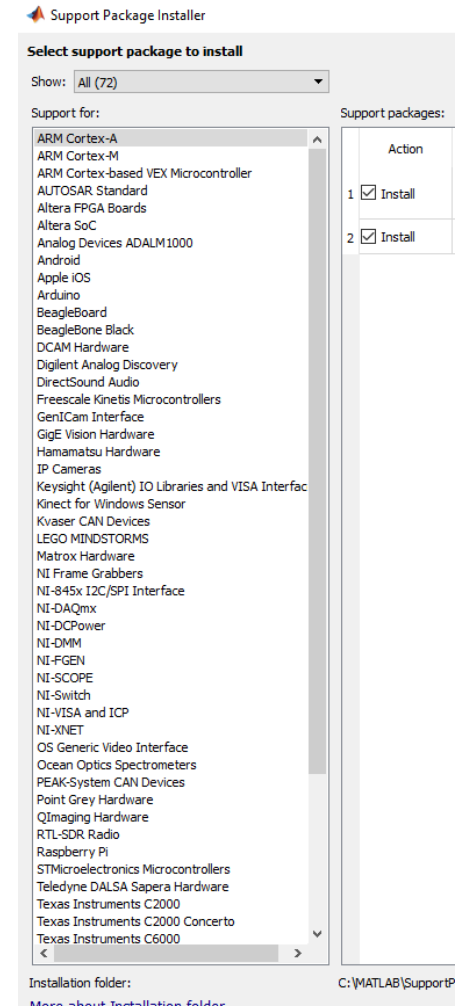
Support Package Installer

Select support package to install

Show: All (72)

Support for:

ARM Cortex-A
ARM Cortex-M
ARM Cortex-based VEX Microcontroller
AUTOSAR Standard
Altera FPGA Boards
Altera SoC
Analog Devices ADALM1000
Android
Apple iOS
Arduino
BeagleBoard
BeagleBone Black
DCAM Hardware
Digilent Analog Discovery
DirectSound Audio
Freescale Kinetis Microcontrollers
GenICam Interface
GigE Vision Hardware
Hamamatsu Hardware
IP Cameras
Keysight (Agilent) IO Libraries and VISA Interfac
Kinect for Windows Sensor
Kvaser CAN Devices
LEGO MINDSTORMS
Matrox Hardware
NI Frame Grabbers
NI-845x I2C/SPI Interface
NI-DAQmx
NI-DCPower
NI-DMM
NI-FGEN
NI-SCOPE
NI-Switch
NI-VISA and ICP
NI-XNET
OS Generic Video Interface
Ocean Optics Spectrometers
PEAK-System CAN Devices
Point Grey Hardware
QImaging Hardware
RTL-SDR Radio
Raspberry Pi
STMicroelectronics Microcontrollers
Teledyne DALSA Sapera Hardware
Texas Instruments C2000
Texas Instruments C2000 Concerto
Texas Instruments C6000

Support packages:

| | Action |
|---|---|
| 1 | ☑ Install |
| 2 | ☑ Install |

Installation folder:

C:\MATLAB\SupportP

More about Installation folder